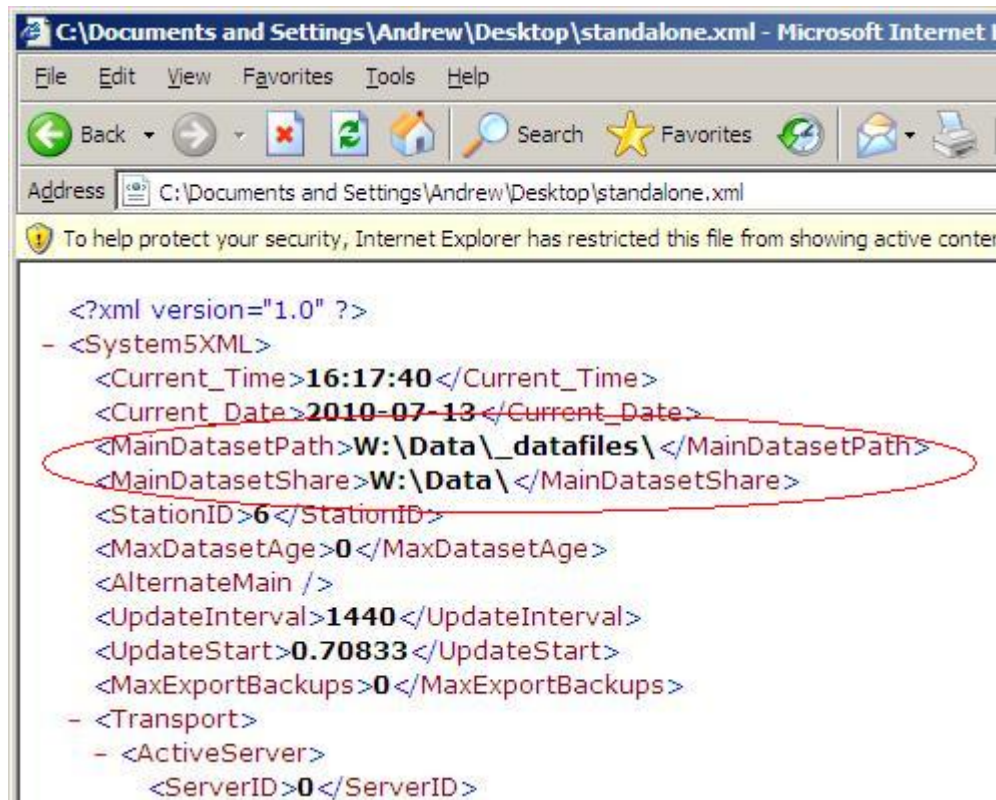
C:\Documents and Settings\Andrew\Desktop\standalone.xml - Microsoft Internet

File Edit View Favorites Tools Help

Back Search Favorites

Address C:\Documents and Settings\Andrew\Desktop\standalone.xml

To help protect your security, Internet Explorer has restricted this file from showing active conter

<?xml version="1.0" ?>
- <System5XML>
<Current_Time>16:17:40</Current_Time>
<Current_Date>2010-07-13</Current_Date>
<MainDatasetPath>W:\Data\_datafiles\</MainDatasetPath>
<MainDatasetShare>W:\Data\</MainDatasetShare>
<StationID>6</StationID>
<MaxDatasetAge>0</MaxDatasetAge>
<AlternateMain />
<UpdateInterval>1440</UpdateInterval>
<UpdateStart>0.70833</UpdateStart>
<MaxExportBackups>0</MaxExportBackups>
- <Transport>
- <ActiveServer>
<ServerID>0</ServerID>